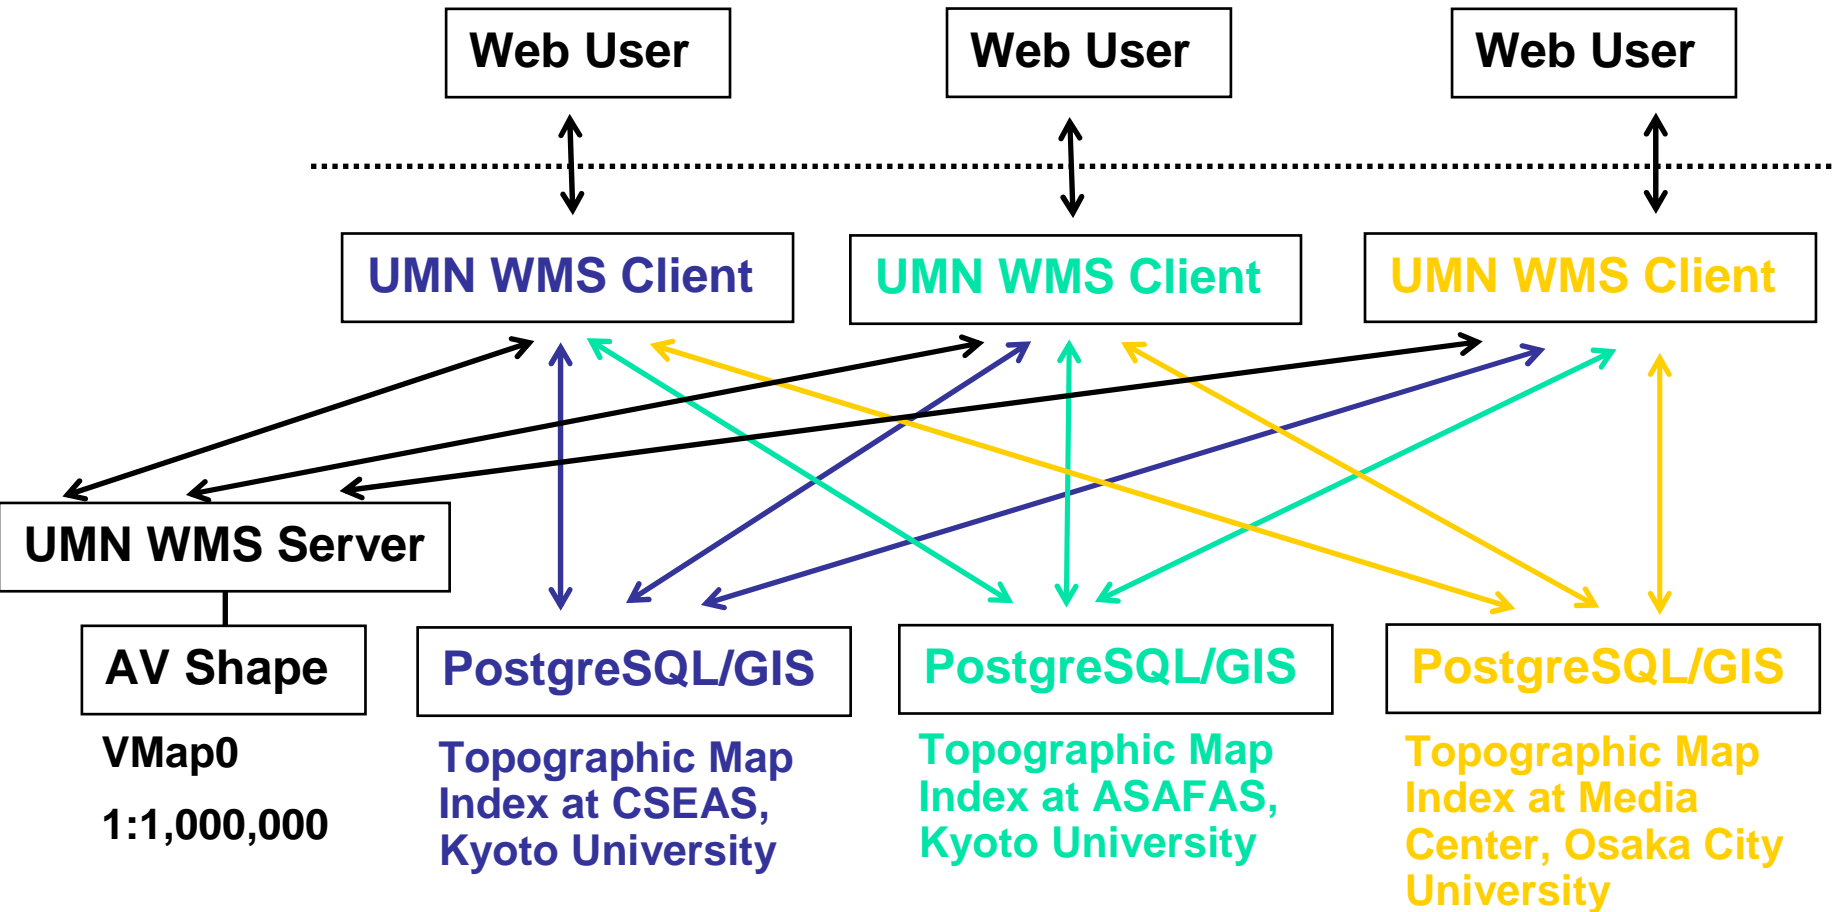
Web User

Web User

Web User

UMN WMS Client

UMN WMS Client

UMN WMS Client

UMN WMS Server

AV Shape

VMap0

1:1,000,000

PostgreSQL/GIS

Topographic Map Index at CSEAS, Kyoto University

PostgreSQL/GIS

Topographic Map Index at ASAFAS, Kyoto University

PostgreSQL/GIS

Topographic Map Index at Media Center, Osaka City University